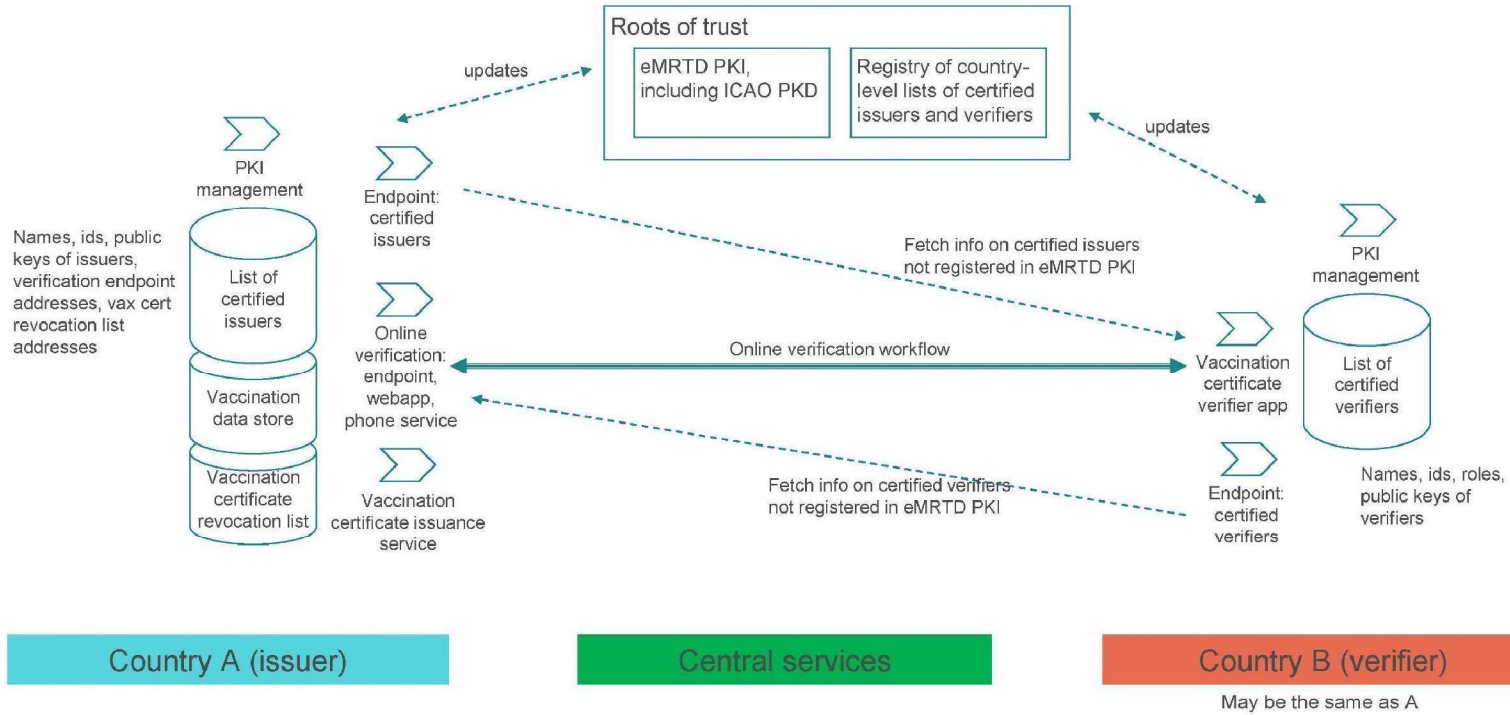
Roots of trust

eMRTD PKI, including ICAO PKD

Registry of country-level lists of certified issuers and verifiers

updates

updates

PKI management

Names, ids, public keys of issuers, verification endpoint addresses, vax cert revocation list addresses

List of certified issuers

Vaccination data store

Vaccination certificate revocation list

Endpoint: certified issuers

Online verification: endpoint, webapp, phone service

Vaccination certificate issuance service

Fetch info on certified issuers not registered in eMRTD PKI

Online verification workflow

Fetch info on certified verifiers not registered in eMRTD PKI

PKI management

Vaccination certificate verifier app

List of certified verifiers

Endpoint: certified verifiers

Names, ids, roles, public keys of verifiers

Country A (issuer)

Central services

Country B (verifier)

May be the same as A